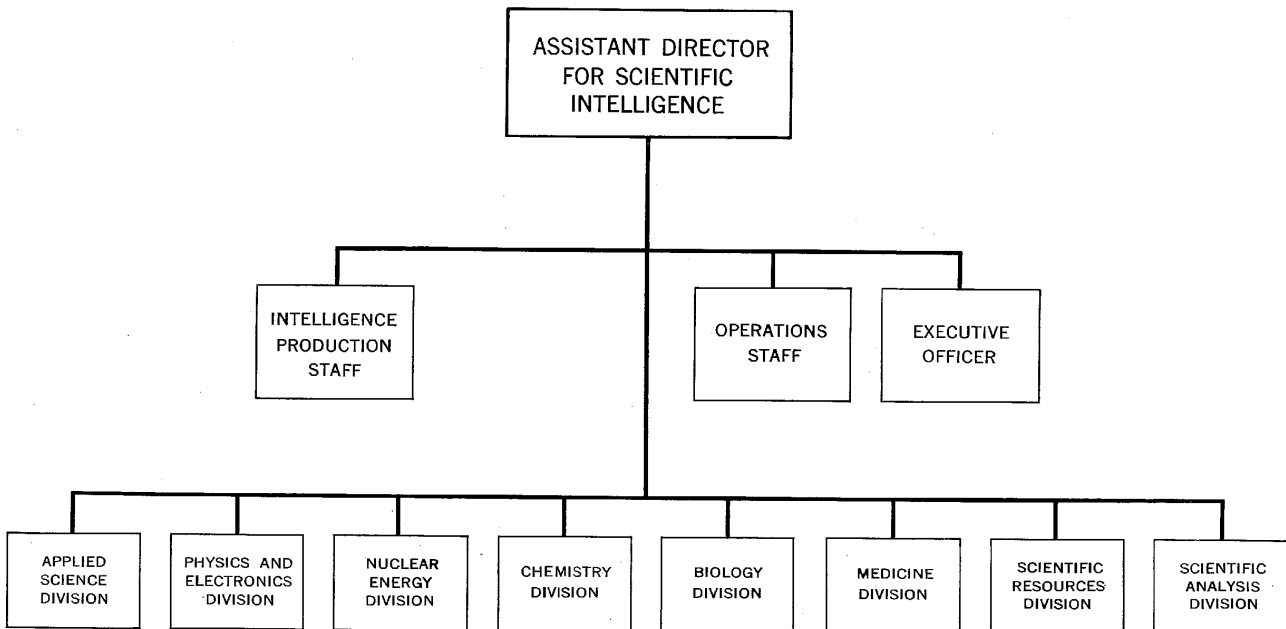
ASSISTANT DIRECTOR FOR SCIENTIFIC INTELLIGENCE

INTELLIGENCE PRODUCTION STAFF

OPERATIONS STAFF

EXECUTIVE OFFICER

APPLIED SCIENCE DIVISION

PHYSICS AND ELECTRONICS DIVISION

NUCLEAR ENERGY DIVISION

CHEMISTRY DIVISION

BIOLOGY DIVISION

MEDICINE DIVISION

SCIENTIFIC RESOURCES DIVISION

SCIENTIFIC ANALYSIS DIVISION